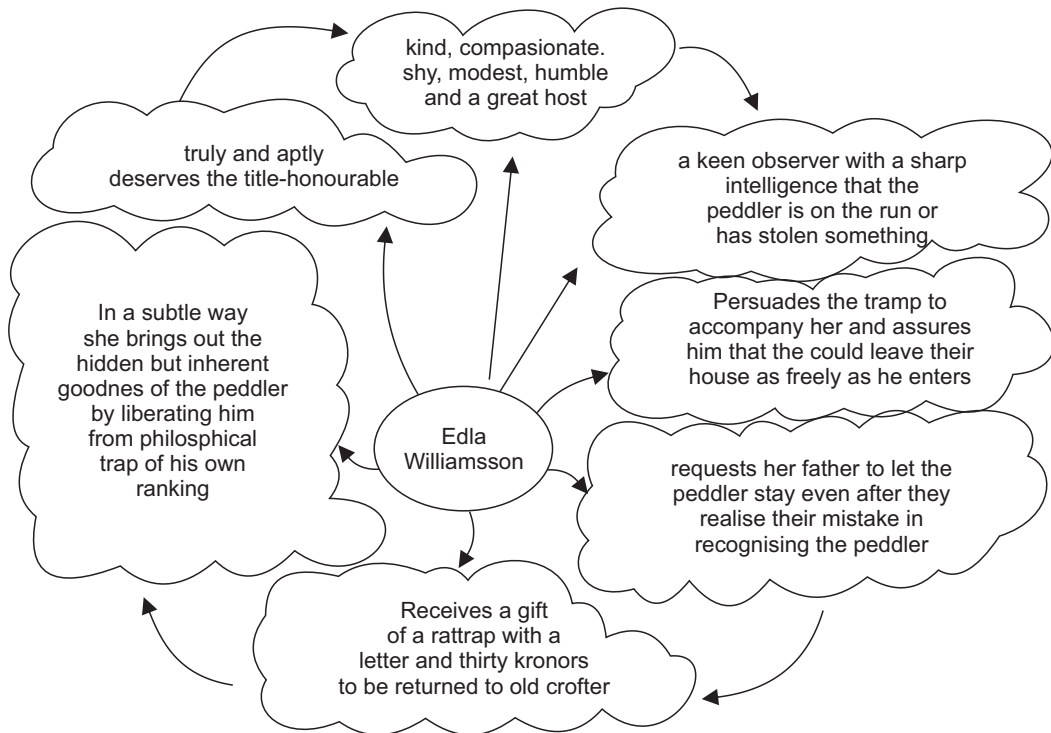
kind, compasionate. shy, modest, humble and a great host

truly and aptly deserves the title-honourable

a keen observer with a sharp intelligence that the peddler is on the run or has stolen something

In a subtle way she brings out the hidden but inherent goodnes of the peddler by liberating him from philosphical trap of his own ranking

Persuades the tramp to accompany her and assures him that the could leave their house as freely as he enters

Edla Williamsson

requests her father to let the peddler stay even after they realise their mistake in recognising the peddler

Receives a gift of a rattrap with a letter and thirty kronors to be returned to old crofter